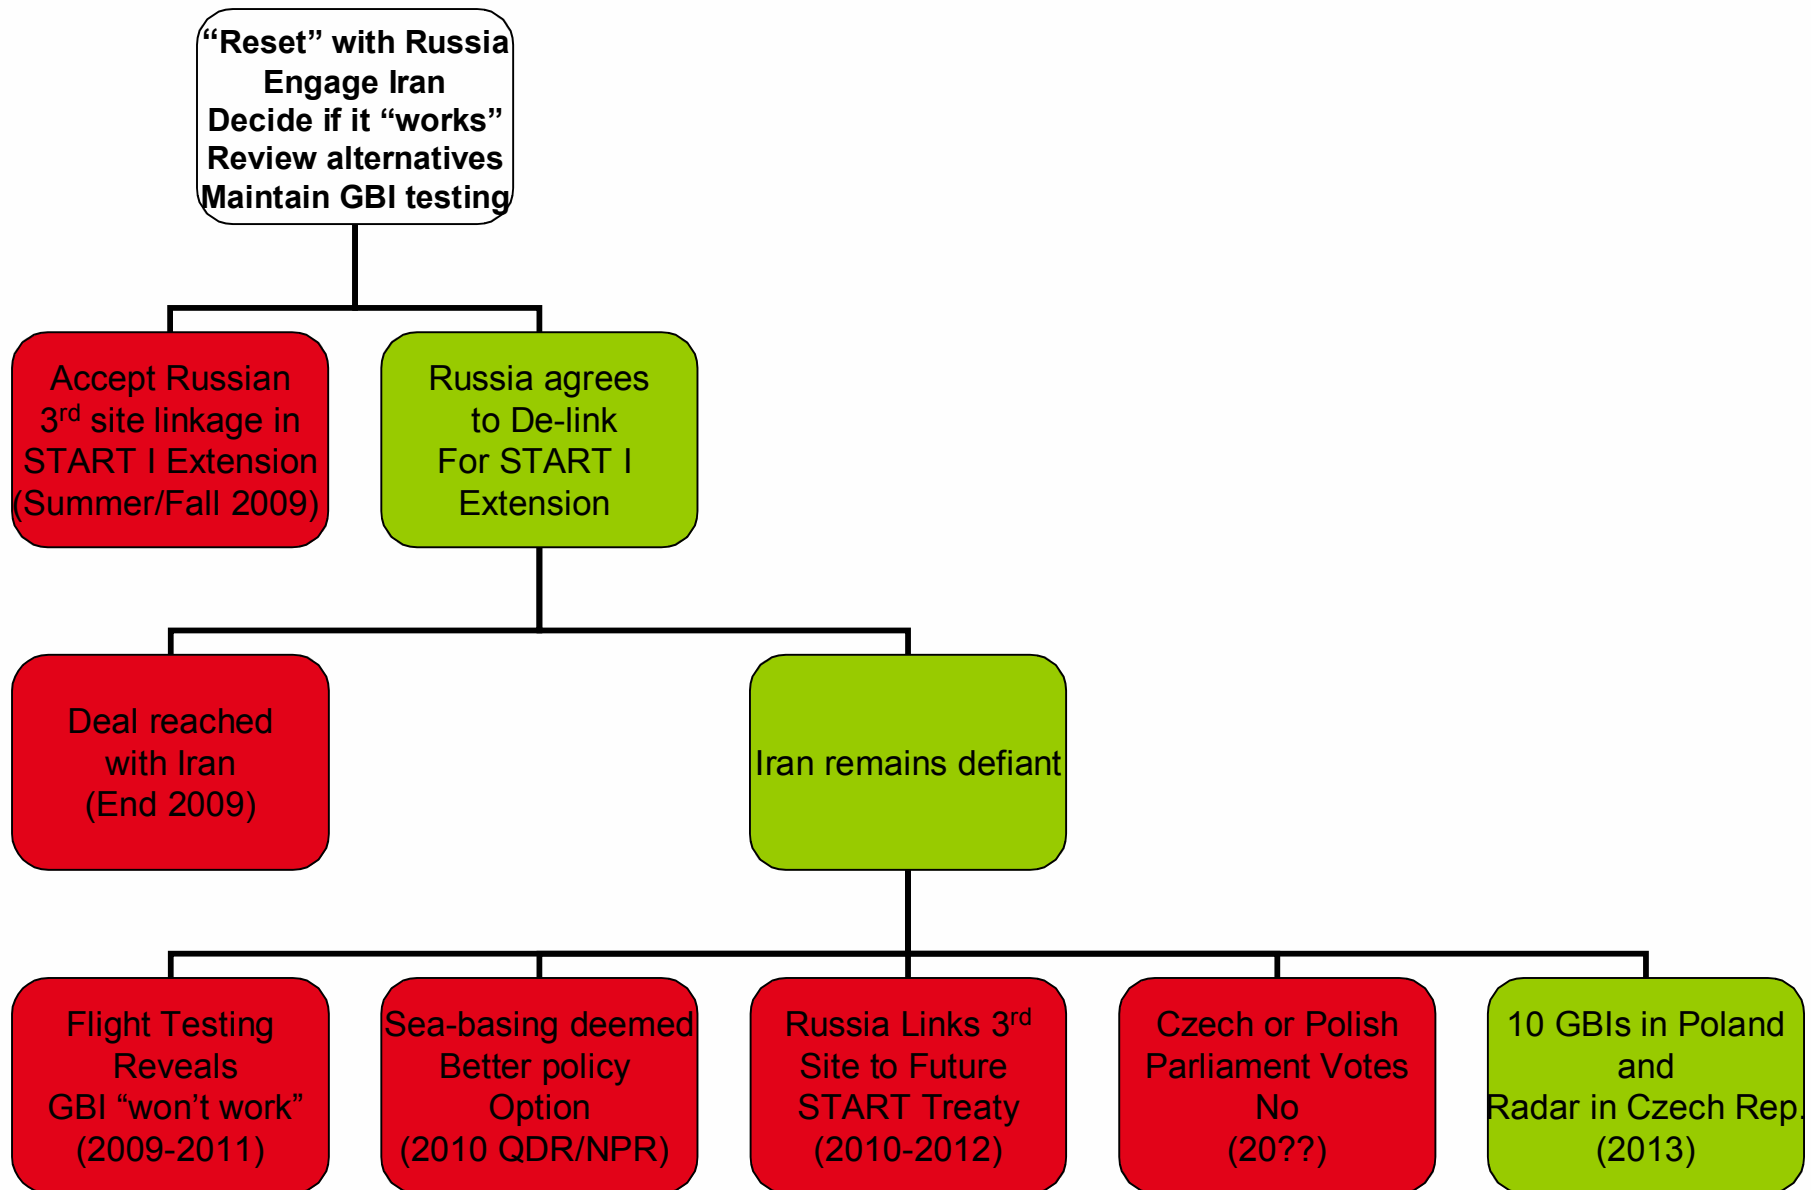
“Reset” with Russia
Engage Iran
Decide if it “works”
Review alternatives
Maintain GBI testing

Accept Russian $3^{rd}$ site linkage in START I Extension (Summer/Fall 2009)

Russia agrees to De-link For START I Extension

Deal reached with Iran (End 2009)

Iran remains defiant

Flight Testing Reveals GBI “won’t work” (2009-2011)

Sea-basing deemed Better policy Option (2010 QDR/NPR)

Russia Links $3^{rd}$ Site to Future START Treaty (2010-2012)

Czech or Polish Parliament Votes No (20??)

10 GBIs in Poland and Radar in Czech Rep. (2013)